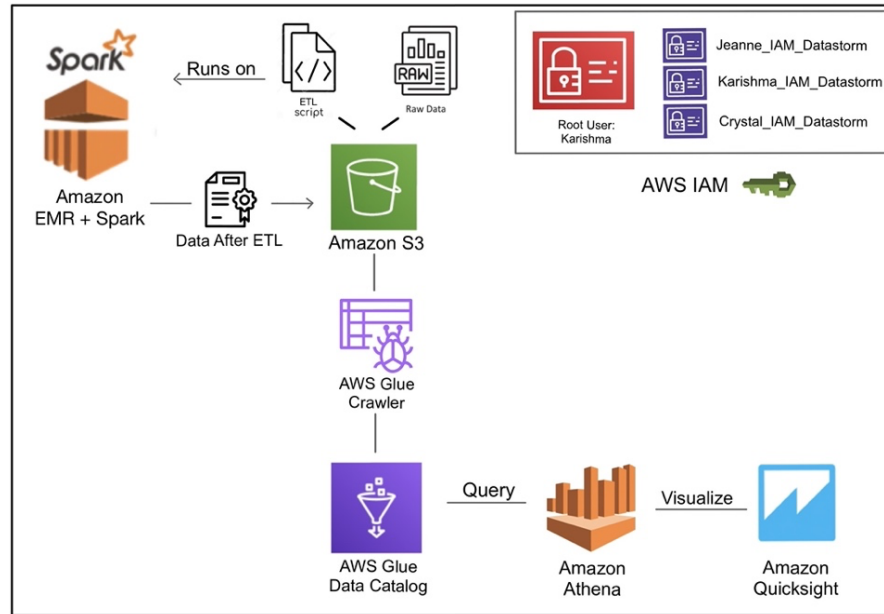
Spark

Runs on

ETL script

RAW

Raw Data

Root User: Karishma

Jeanne_IAM_Datastorm

Karishma_IAM_Datastorm

Crystal_IAM_Datastorm

AWS IAM

Amazon EMR + Spark

Data After ETL

Amazon S3

AWS Glue Crawler

AWS Glue Data Catalog

Query

Amazon Athena

Visualize

Amazon Quicksight